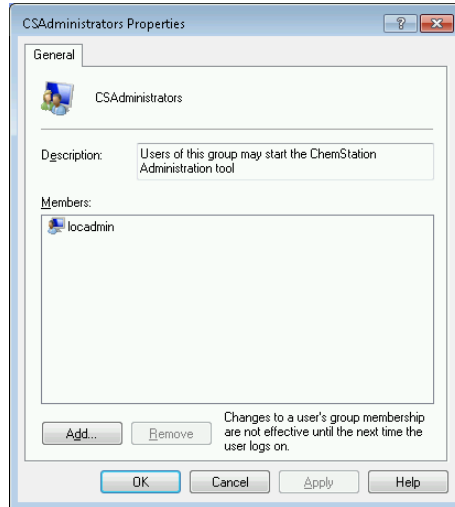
CSAdministrators Properties

?

General

CSAdministrators

Description: Users of this group may start the ChemStation Administration tool

Members:

locadmin

Add... Remove

Changes to a user's group membership are not effective until the next time the user logs on.

OK Cancel Apply Help